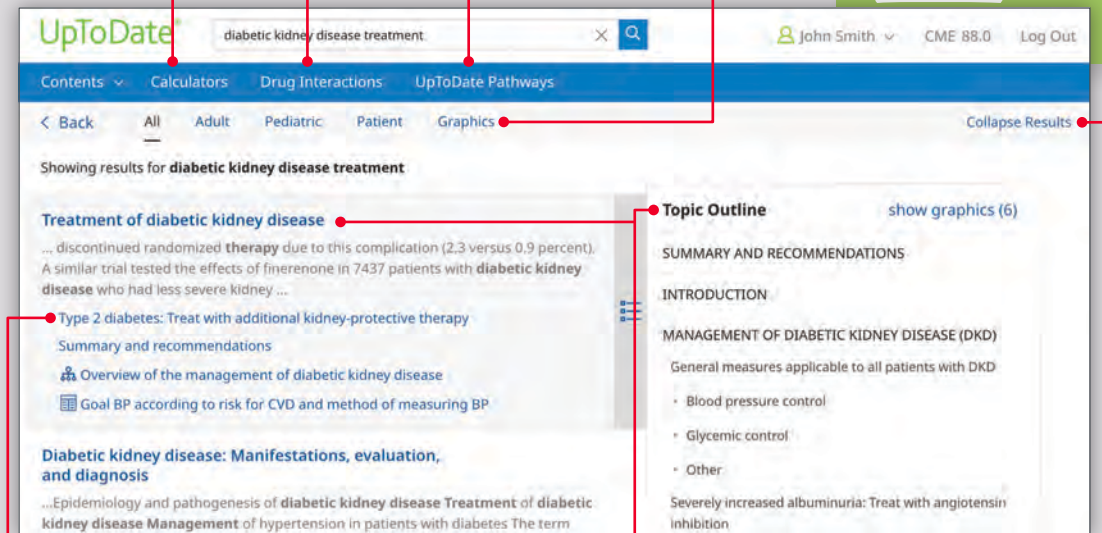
UpToDate

diabetic kidney disease treatment

John Smith CME 88.0 Log Out

Contents Calculators Drug Interactions UpToDate Pathways

< Back All Adult Pediatric Patient Graphics Collapse Results

Showing results for **diabetic kidney disease treatment**

Treatment of diabetic kidney disease

... discontinued randomized **therapy** due to this complication (2.3 versus 0.9 percent). A similar trial tested the effects of finerenone in 7437 patients with **diabetic kidney disease** who had less severe kidney ...

Type 2 diabetes: Treat with additional kidney-protective therapy

Summary and recommendations

Overview of the management of diabetic kidney disease

Goal BP according to risk for CVD and method of measuring BP

Diabetic kidney disease: Manifestations, evaluation, and diagnosis

...Epidemiology and pathogenesis of **diabetic kidney disease Treatment** of **diabetic kidney disease Management** of hypertension in patients with diabetes The term

Topic Outline show graphics (6)

SUMMARY AND RECOMMENDATIONS

INTRODUCTION

MANAGEMENT OF DIABETIC KIDNEY DISEASE (DKD)

General measures applicable to all patients with DKD

• Blood pressure control

• Glycemic control

• Other

Severely increased albuminuria: Treat with angiotensin inhibition